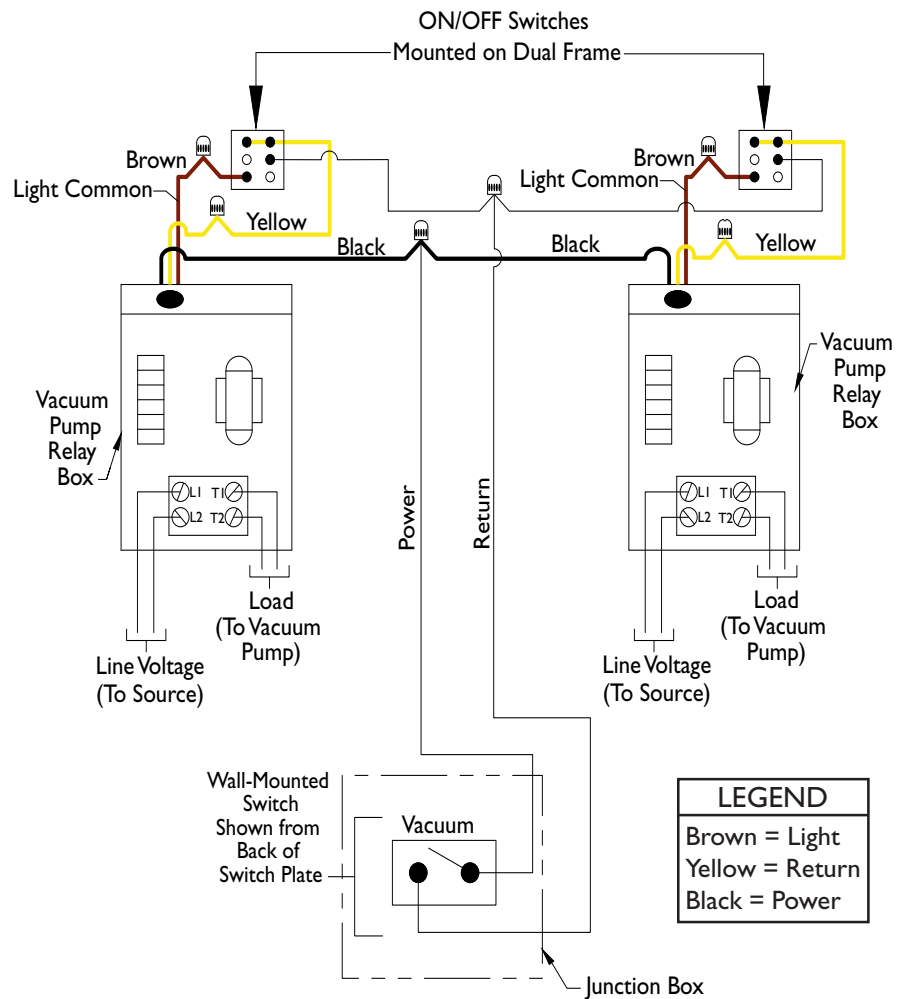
ON/OFF Switches
Mounted on Dual Frame

Brown
Light Common
Yellow
Black
Black
Brown
Light Common
Yellow

Vacuum Pump Relay Box

L1 T1
L2 T2

Load (To Vacuum Pump)

Line Voltage (To Source)

Power
Return

Vacuum Pump Relay Box

L1 T1
L2 T2

Load (To Vacuum Pump)

Line Voltage (To Source)

Wall-Mounted Switch Shown from Back of Switch Plate

Vacuum

Junction Box

| LEGEND |
|---|
| Brown = Light |
| Yellow = Return |
| Black = Power |